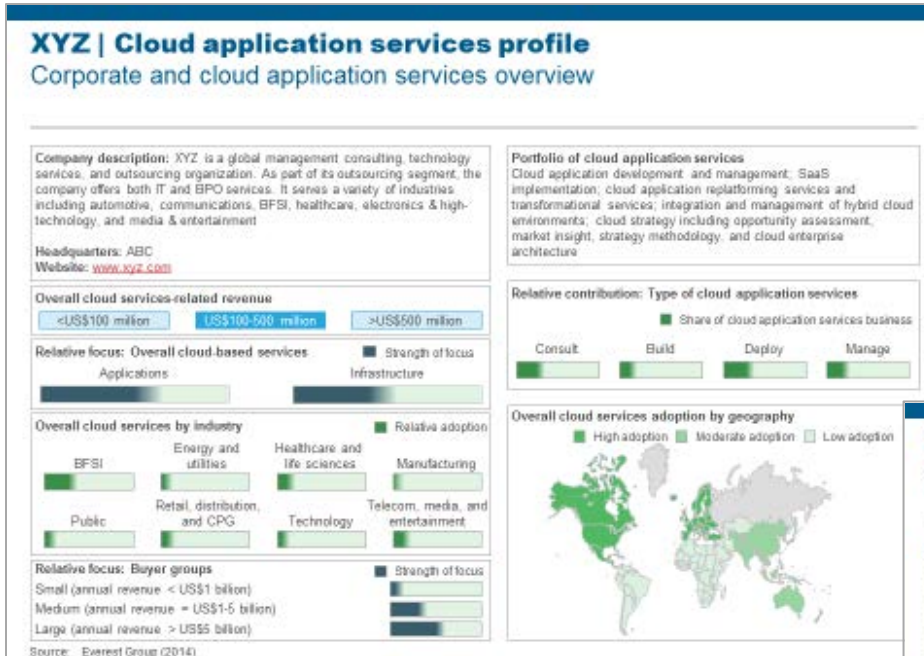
XYZ | Cloud application services profile
Corporate and cloud application services overview

Company description: XYZ is a global management consulting, technology services, and outsourcing organization. As part of its outsourcing segment, the company offers both IT and BPO services. It serves a variety of industries including automotive, communications, BFSI, healthcare, electronics & high-technology, and media & entertainment

Headquarters: ABC
Website: www.xyz.com

Overall cloud services-related revenue
<US$100 million
US$100-500 million
>US$500 million

Relative focus: Overall cloud-based services
Strength of focus
Applications
Infrastructure

Overall cloud services by industry
Relative adoption
BFSI
Energy and utilities
Healthcare and life sciences
Manufacturing
Public
Retail, distribution, and CPG
Technology
Telecom, media, and entertainment

Relative focus: Buyer groups
Strength of focus
Small (annual revenue < US$1 billion)
Medium (annual revenue = US$1-5 billion)
Large (annual revenue > US$5 billion)

Portfolio of cloud application services
Cloud application development and management; SaaS implementation; cloud application replatforming services and transformational services; integration and management of hybrid cloud environments; cloud strategy including opportunity assessment, market insight, strategy methodology, and cloud enterprise architecture

Relative contribution: Type of cloud application services
Share of cloud application services business
Consult
Build
Deploy
Manage

Overall cloud services adoption by geography
High adoption
Moderate adoption
Low adoption

Source: Everest Group (2014)